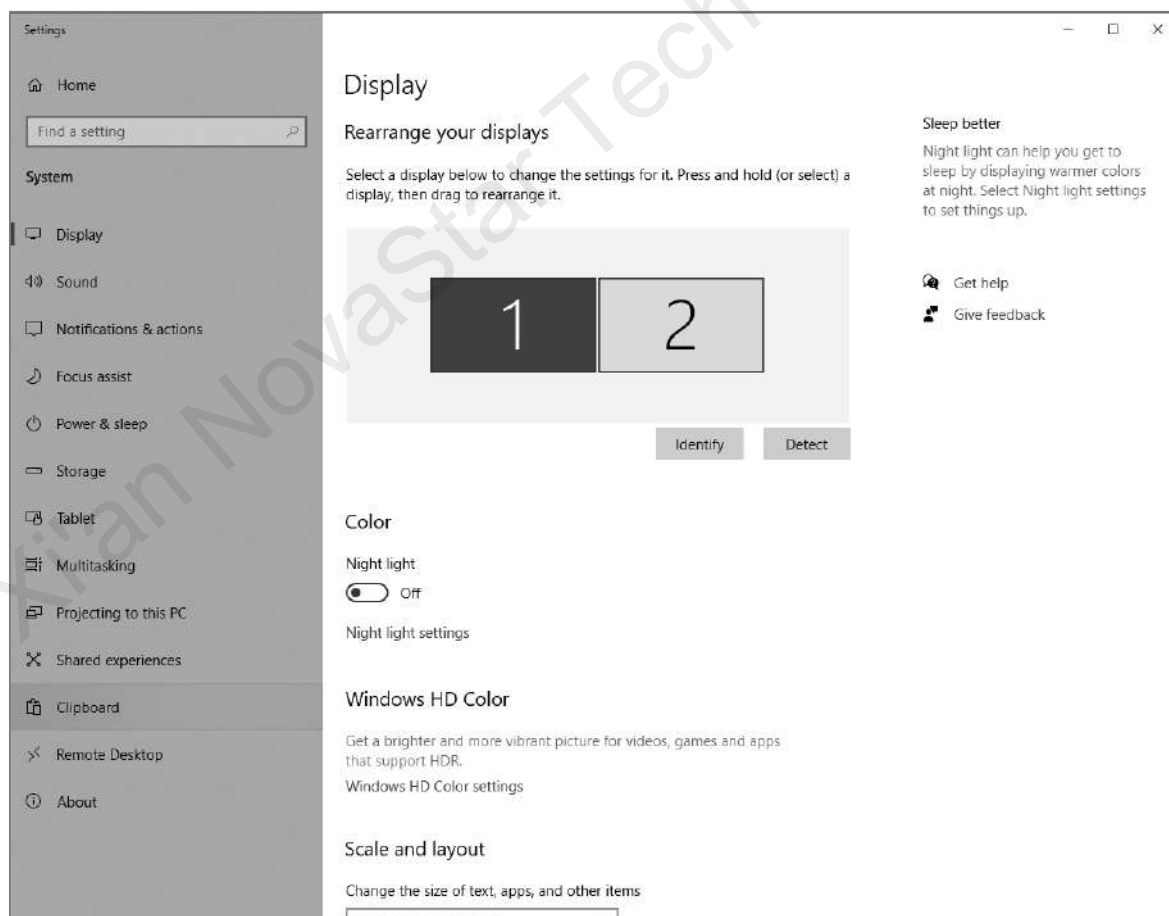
Settings

Home

Find a setting

System

Display

Sound

Notifications & actions

Focus assist

Power & sleep

Storage

Tablet

Multitasking

Projecting to this PC

Shared experiences

Clipboard

Remote Desktop

About

Display

Rearrange your displays

Select a display below to change the settings for it. Press and hold (or select) a display, then drag to rearrange it.

1

2

Identify

Detect

Color

Night light

Off

Night light settings

Windows HD Color

Get a brighter and more vibrant picture for videos, games and apps that support HDR.

Windows HD Color settings

Scale and layout

Change the size of text, apps, and other items

Sleep better

Night light can help you get to sleep by displaying warmer colors at night. Select Night light settings to set things up.

Get help

Give feedback

Xi'an NovaStar Tech